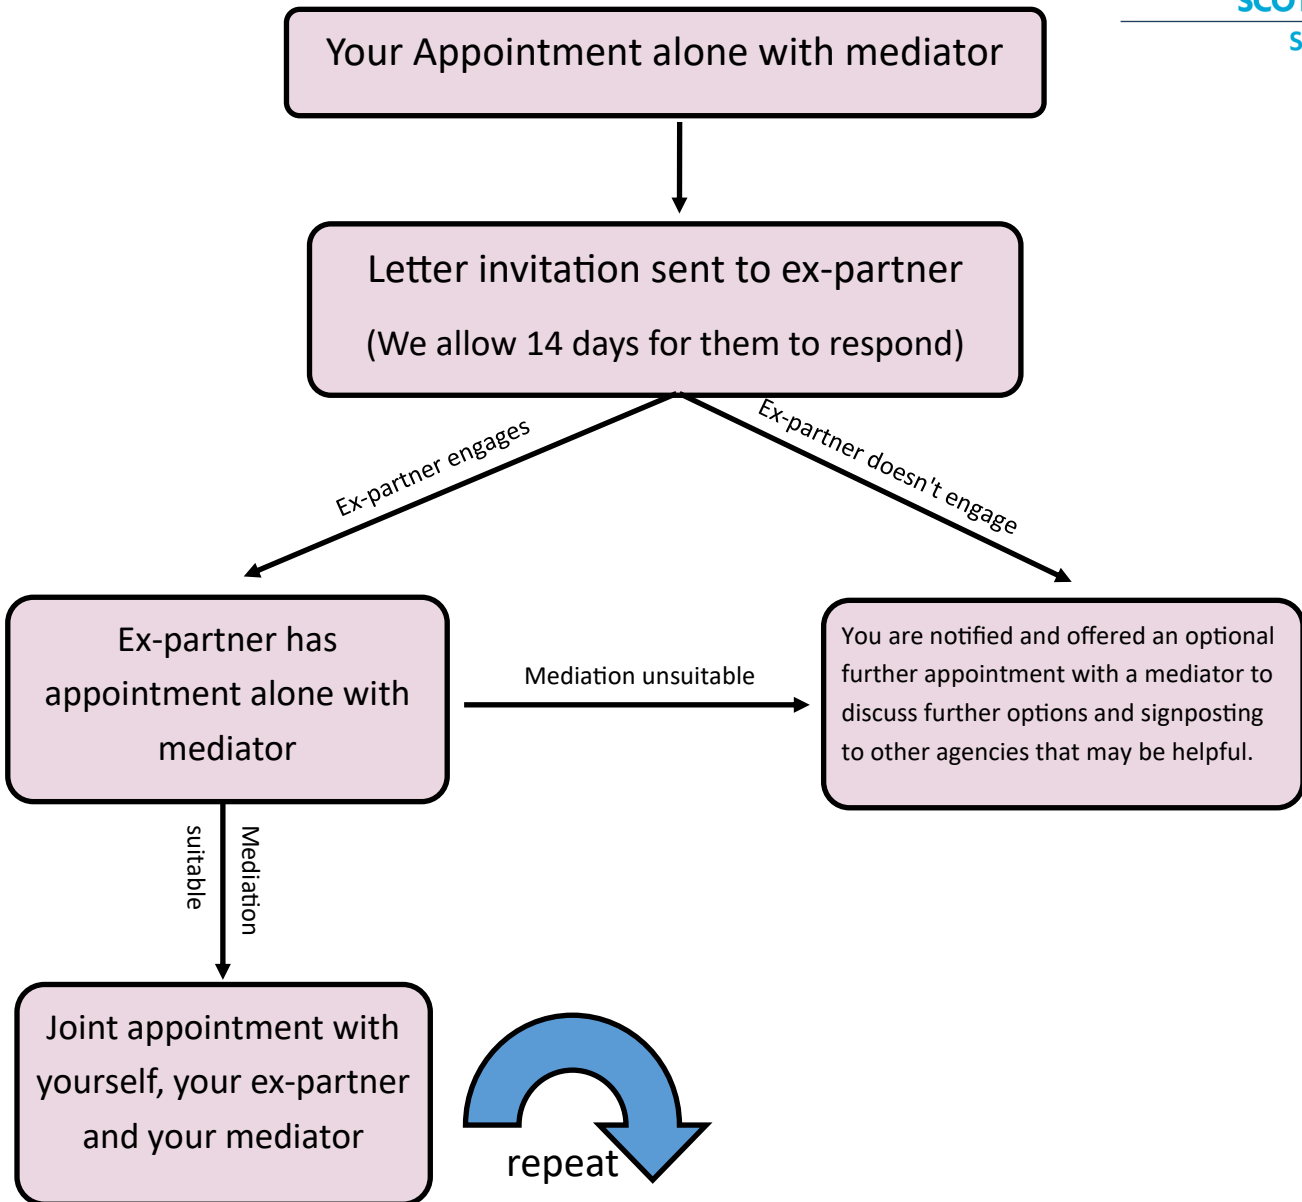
SCO
S

Your Appointment alone with mediator

Letter invitation sent to ex-partner

(We allow 14 days for them to respond)

Ex-partner engages

Ex-partner doesn't engage

Ex-partner has appointment alone with mediator

Mediation unsuitable

You are notified and offered an optional further appointment with a mediator to discuss further options and signposting to other agencies that may be helpful.

Mediation suitable

Joint appointment with yourself, your ex-partner and your mediator

repeat